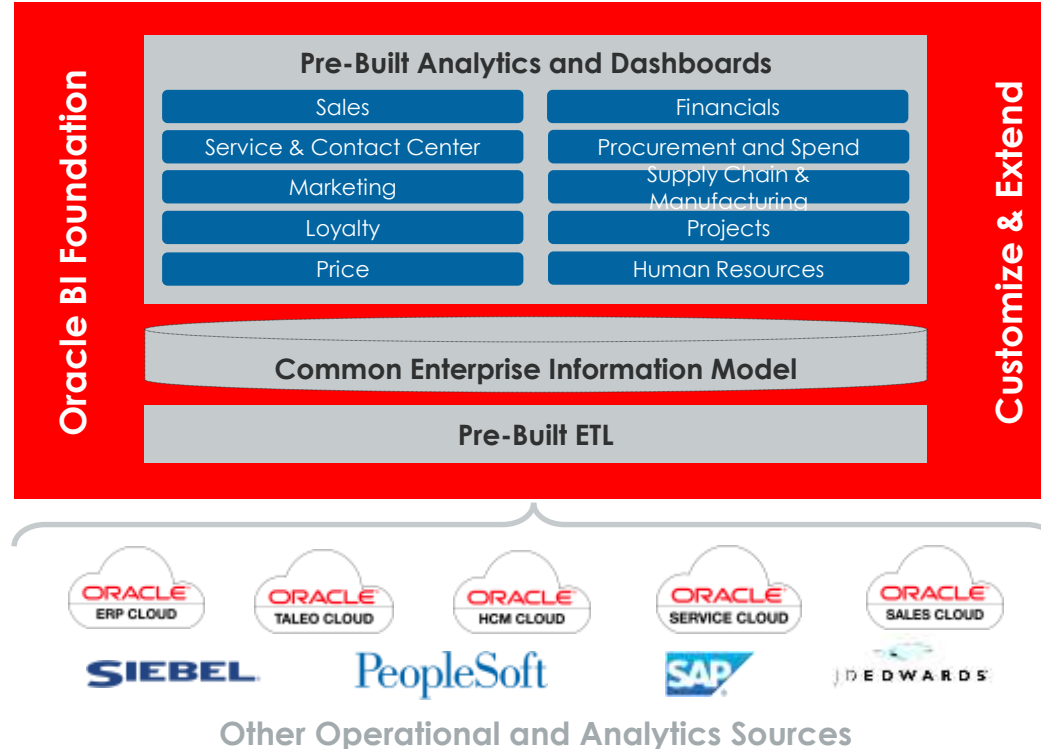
Oracle BI Foundation

Pre-Built Analytics and Dashboards

Sales

Financials

Service & Contact Center

Procurement and Spend

Marketing

Supply Chain & Manufacturing

Loyalty

Projects

Price

Human Resources

Customize & Extend

Common Enterprise Information Model

Pre-Built ETL

ORACLE ERP CLOUD

ORACLE TALEO CLOUD

ORACLE HCM CLOUD

ORACLE SERVICE CLOUD

ORACLE SALES CLOUD

SIEBEL

PeopleSoft

SAP

JDEDWARDS

Other Operational and Analytics Sources